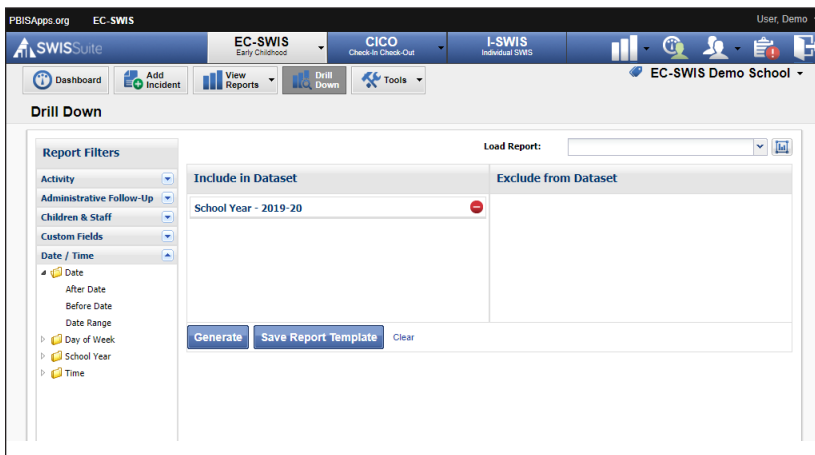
PBISApps.org EC-SWIS

User, Demo

SWISSuite

EC-SWIS
Early Childhood

CICO
Check-In Check-Out

I-SWIS
Individual SWIS

Dashboard

Add Incident

View Reports

Drill Down

Tools

EC-SWIS Demo School

Drill Down

Report Filters

Activity

Administrative Follow-Up

Children & Staff

Custom Fields

Date / Time

Date

After Date

Before Date

Date Range

Day of Week

School Year

Time

Load Report:

Include in Dataset

School Year - 2019-20

Exclude from Dataset

Generate

Save Report Template

Clear